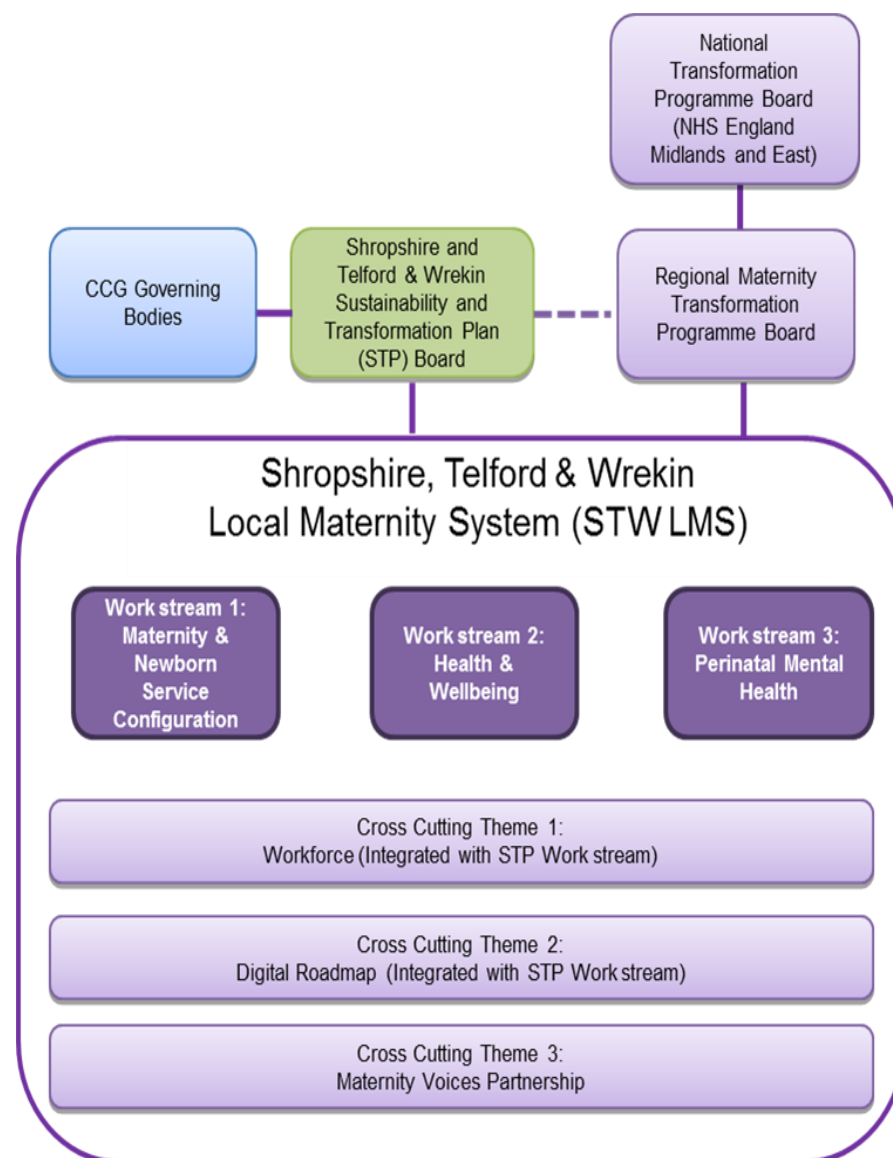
National Transformation Programme Board (NHS England Midlands and East)

CCG Governing Bodies

Shropshire and Telford & Wrekin Sustainability and Transformation Plan (STP) Board

Regional Maternity Transformation Programme Board

Shropshire, Telford & Wrekin
Local Maternity System (STW LMS)

Work stream 1: Maternity & Newborn Service Configuration

Work stream 2: Health & Wellbeing

Work stream 3: Perinatal Mental Health

Cross Cutting Theme 1:
Workforce (Integrated with STP Work stream)

Cross Cutting Theme 2:
Digital Roadmap (Integrated with STP Work stream)

Cross Cutting Theme 3:
Maternity Voices Partnership